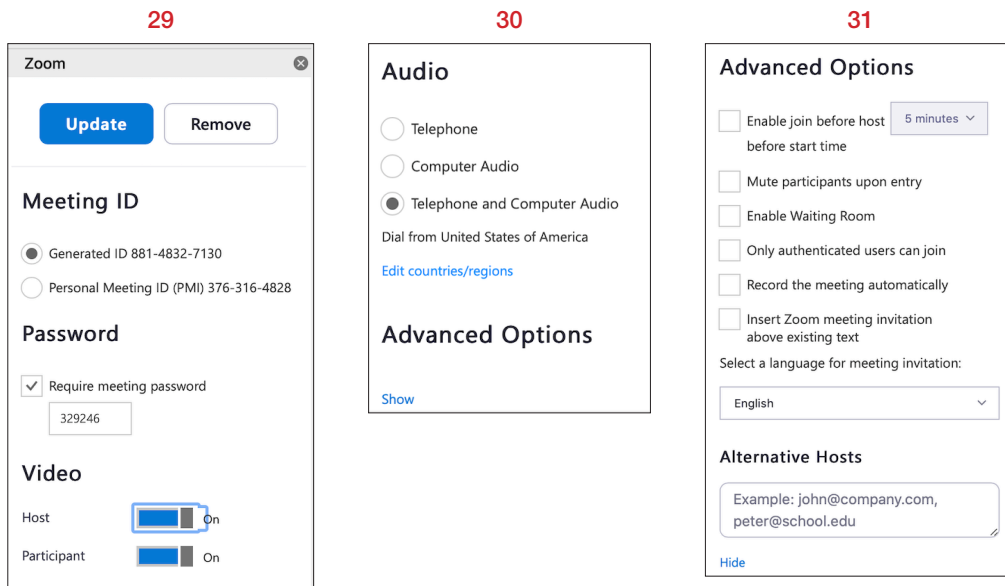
29

Zoom

Update

Remove

Meeting ID

Generated ID 881-4832-7130

Personal Meeting ID (PMI) 376-316-4828

Password

Require meeting password

329246

Video

Host On

Participant On

30

Audio

Telephone

Computer Audio

Telephone and Computer Audio

Dial from United States of America

Edit countries/regions

Advanced Options

Show

31

Advanced Options

Enable join before host 5 minutes before start time

Mute participants upon entry

Enable Waiting Room

Only authenticated users can join

Record the meeting automatically

Insert Zoom meeting invitation above existing text

Select a language for meeting invitation:

English

Alternative Hosts

Example: john@company.com, peter@school.edu

Hide